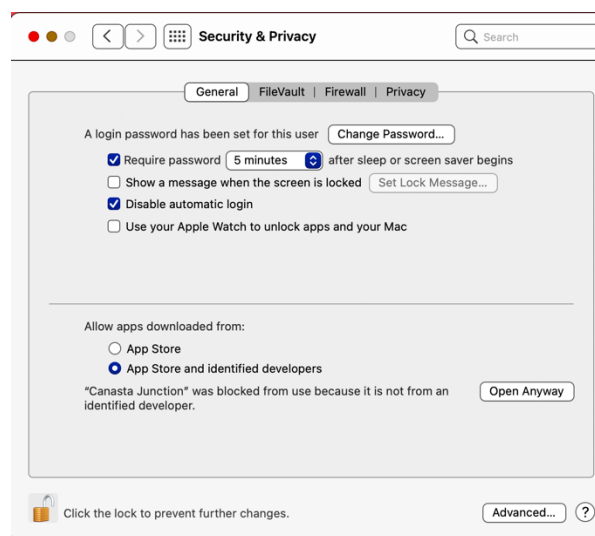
Security & Privacy

Search

General | FileVault | Firewall | Privacy

A login password has been set for this user Change Password...

Require password 5 minutes after sleep or screen saver begins

Show a message when the screen is locked Set Lock Message...

Disable automatic login

Use your Apple Watch to unlock apps and your Mac

Allow apps downloaded from:

App Store

App Store and identified developers

"Canasta Junction" was blocked from use because it is not from an identified developer.

Open Anyway

Click the lock to prevent further changes.

Advanced...

?